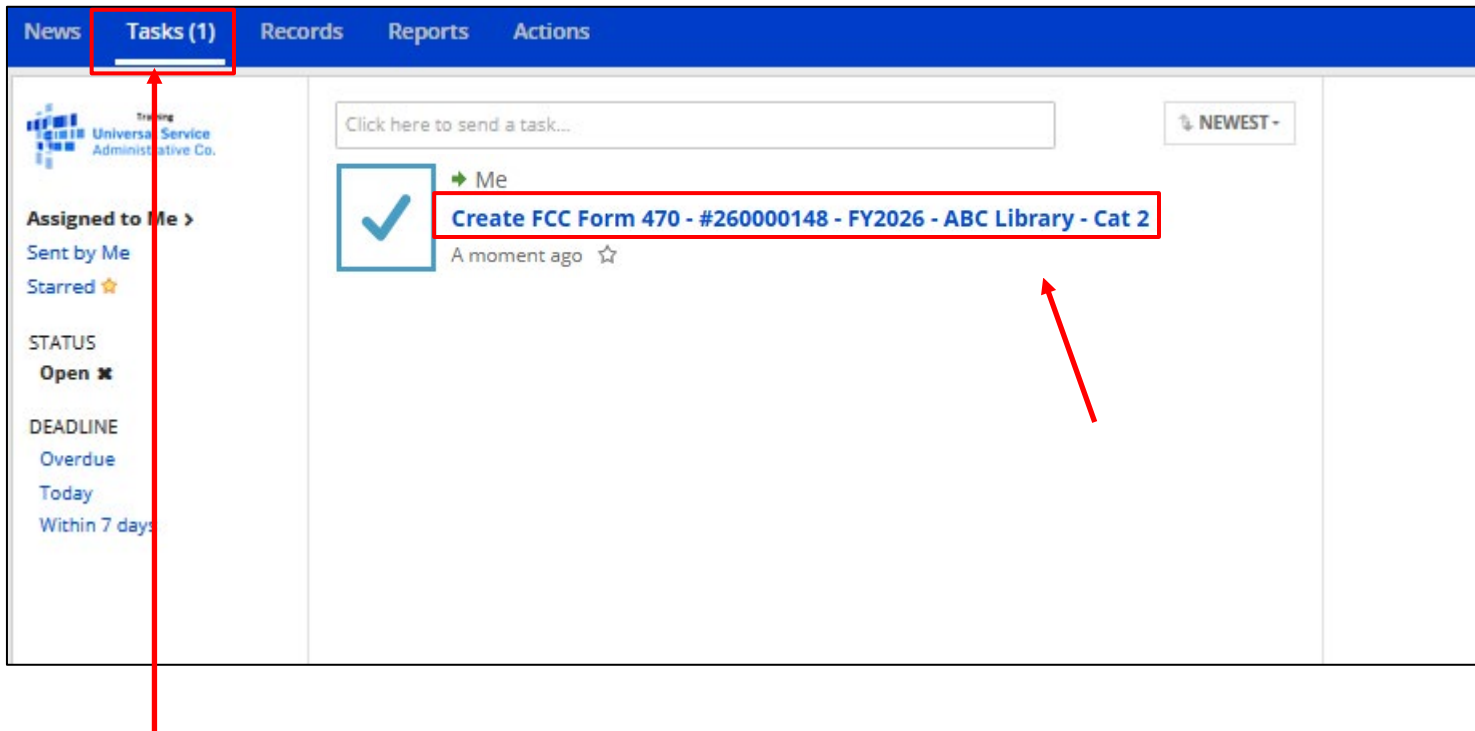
News Tasks (1) Records Reports Actions

Training
Universal Service
Administrative Co.

Assigned to Me >
Sent by Me
Starred

STATUS
Open

DEADLINE
Overdue
Today
Within 7 days

Click here to send a task...

NEWEST

Me
Create FCC Form 470 - #260000148 - FY2026 - ABC Library - Cat 2
A moment ago